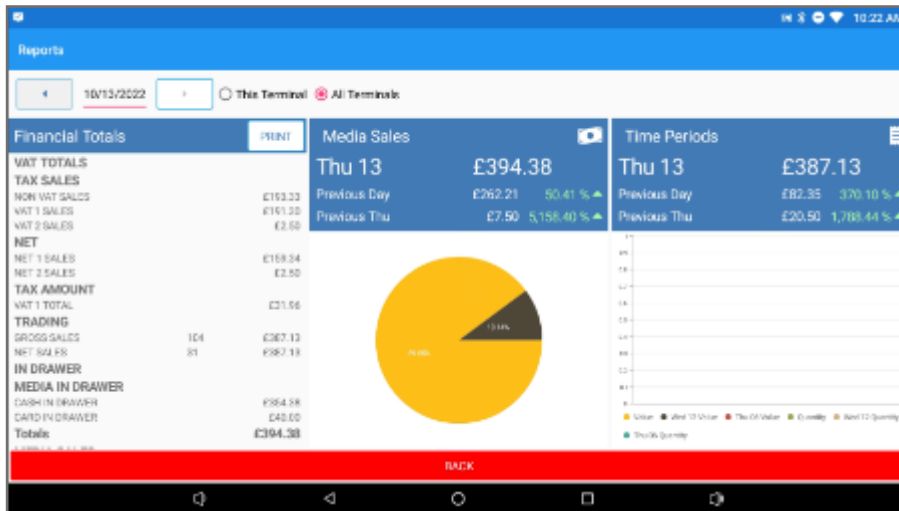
10:22 AM

Reports

10/13/2022

This Terminal

All Terminals

Financial Totals

PRINT

VAT TOTALS

TAX SALES

NON VAT SALES £193.23

VAT 1 SALES £191.30

VAT 2 SALES £2.50

NET

NET 1 SALES £159.34

NET 2 SALES £2.50

TAX AMOUNT

VAT 1 TOTAL £21.96

TRADING

GROSS SALES 104 £387.13

NET SALES 31 £387.13

IN DRAWER

MEDIA IN DRAWER

CASH IN DRAWER £354.38

CARD IN DRAWER £40.00

Totals £394.38

Media Sales

Thu 13 £394.38

Previous Day £262.21 50.41 %

Previous Thu £7.50 5,158.40 %

Time Periods

Thu 13 £387.13

Previous Day £82.35 370.10 %

Previous Thu £20.50 1,788.44 %

Value · Wed 12 Value · Thu 06 Value · Quantity · Wed 12 Quantity · Thu 06 Quantity

BACK